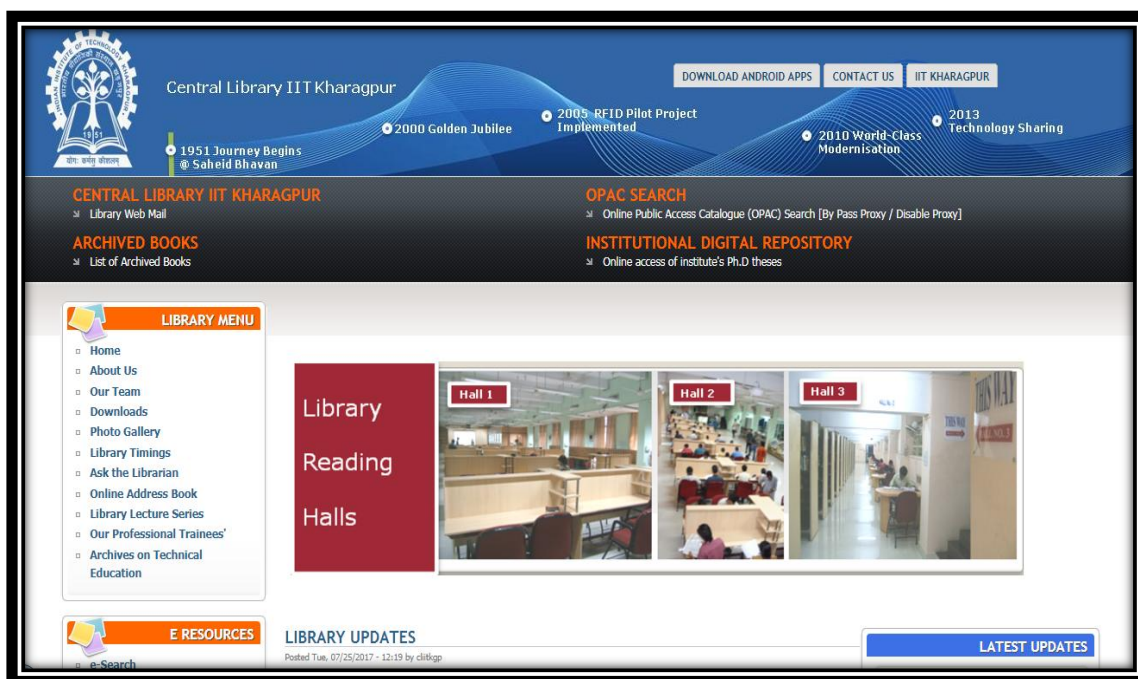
Central Library IIT Kharagpur

DOWNLOAD ANDROID APPS
CONTACT US
IIT KHARAGPUR

1951 Journey Begins @ Saheid Bhavan
2000 Golden Jubilee
2005 RFID Pilot Project Implemented
2010 World-Class Modernisation
2013 Technology Sharing

1951
योगः कर्मसु कौशलम्

CENTRAL LIBRARY IIT KHARAGPUR
Library Web Mail

OPAC SEARCH
Online Public Access Catalogue (OPAC) Search [By Pass Proxy / Disable Proxy]

ARCHIVED BOOKS
List of Archived Books

INSTITUTIONAL DIGITAL REPOSITORY
Online access of institute's Ph.D theses

LIBRARY MENU
Home
About Us
Our Team
Downloads
Photo Gallery
Library Timings
Ask the Librarian
Online Address Book
Library Lecture Series
Our Professional Trainees'
Archives on Technical Education

Library Reading Halls

Hall 1
Hall 2
Hall 3

E RESOURCES
e-Search

LIBRARY UPDATES
Posted Tue, 07/25/2017 - 12:19 by clitkgp

LATEST UPDATES